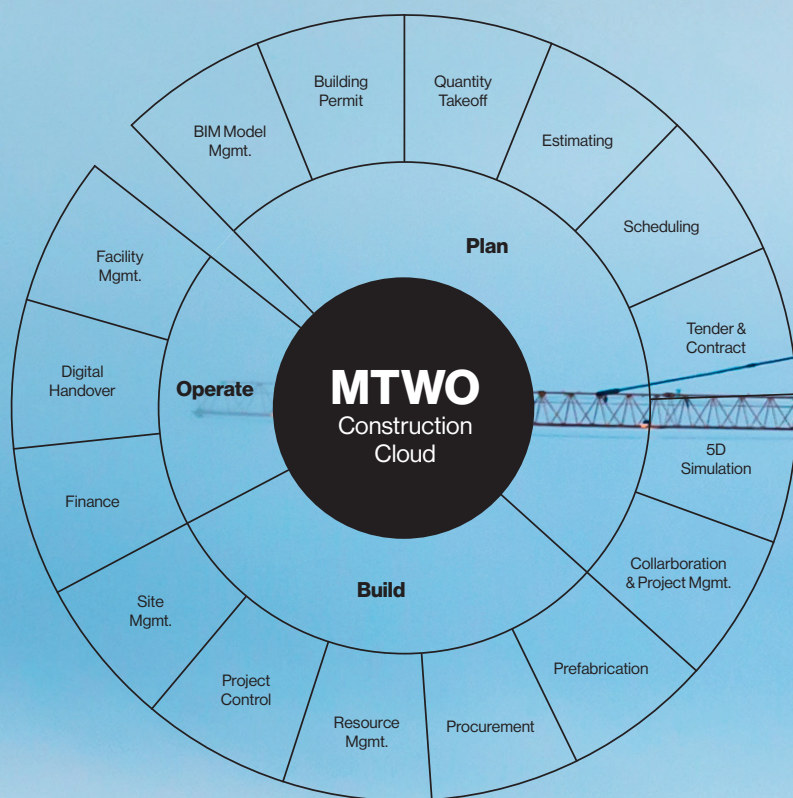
MTWO
Construction Cloud

Plan

Building Permit

Quantity Takeoff

Estimating

Scheduling

Tender & Contract

5D Simulation

Collarboration & Project Mgmt.

Build

Prefabrication

Procurement

Resource Mgmt.

Project Control

Site Mgmt.

Finance

Operate

Digital Handover

Facility Mgmt.

BIM Model Mgmt.